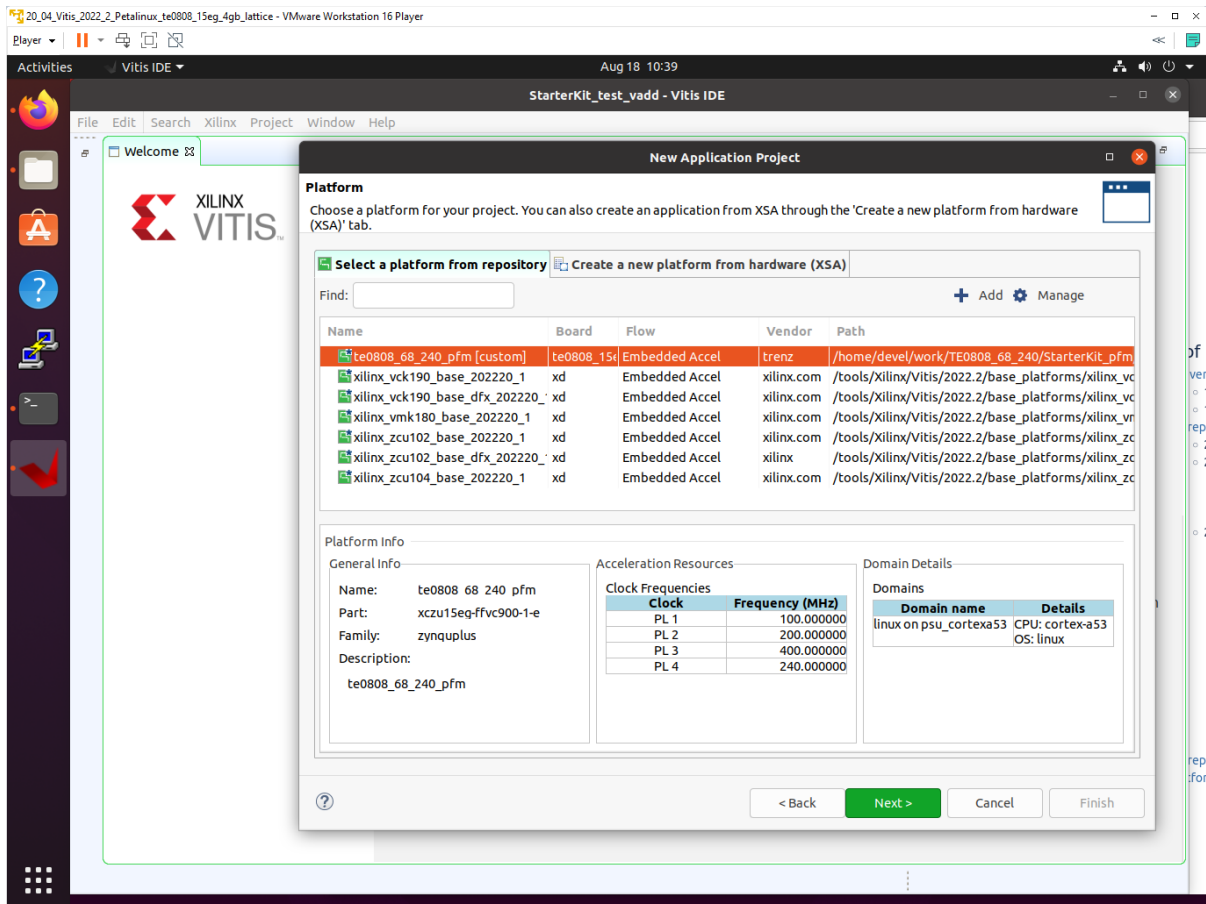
20_04_Vitis_2022_2_Petalinux_te0808_15eg_4gb_lattice - VMware Workstation 16 Player

Player

Activities Vitis IDE

Aug 18 10:39

StarterKit_test_vadd - Vitis IDE

File Edit Search Xilinx Project Window Help

Welcome

XILINX VITIS

New Application Project

Platform

Choose a platform for your project. You can also create an application from XSA through the 'Create a new platform from hardware (XSA)' tab.

Select a platform from repository | Create a new platform from hardware (XSA)

Find:

Add Manage

| Name | Board | Flow | Vendor | Path |
|---|---|---|---|---|
| te0808_68_240_pfm [custom] | te0808_15 | Embedded Accel | trenz | /home/devel/work/TE0808_68_240/StarterKit_pfm |
| xilinx_vck190_base_202220_1 | xd | Embedded Accel | xilinx.com | /tools/Xilinx/Vitis/2022.2/base_platforms/xilinx_vc |
| xilinx_vck190_base_dfx_202220_ | xd | Embedded Accel | xilinx.com | /tools/Xilinx/Vitis/2022.2/base_platforms/xilinx_vc |
| xilinx_vmk180_base_202220_1 | xd | Embedded Accel | xilinx.com | /tools/Xilinx/Vitis/2022.2/base_platforms/xilinx_vr |
| xilinx_zcu102_base_202220_1 | xd | Embedded Accel | xilinx.com | /tools/Xilinx/Vitis/2022.2/base_platforms/xilinx_zc |
| xilinx_zcu102_base_dfx_202220_ | xd | Embedded Accel | xilinx | /tools/Xilinx/Vitis/2022.2/base_platforms/xilinx_zc |
| xilinx_zcu104_base_202220_1 | xd | Embedded Accel | xilinx.com | /tools/Xilinx/Vitis/2022.2/base_platforms/xilinx_zc |

Platform Info

General Info

Name: te0808 68 240 pfm
Part: xczu15eg-ffvc900-1-e
Family: zynquplus
Description:
te0808_68_240_pfm

Acceleration Resources

Clock Frequencies

| Clock | Frequency (MHz) |
|---|---|
| PL 1 | 100.000000 |
| PL 2 | 200.000000 |
| PL 3 | 400.000000 |
| PL 4 | 240.000000 |

Domain Details

Domains

| Domain name | Details |
|---|---|
| linux on psu_cortexa53 | CPU: cortex-a53 OS: linux |

< Back Next > Cancel Finish